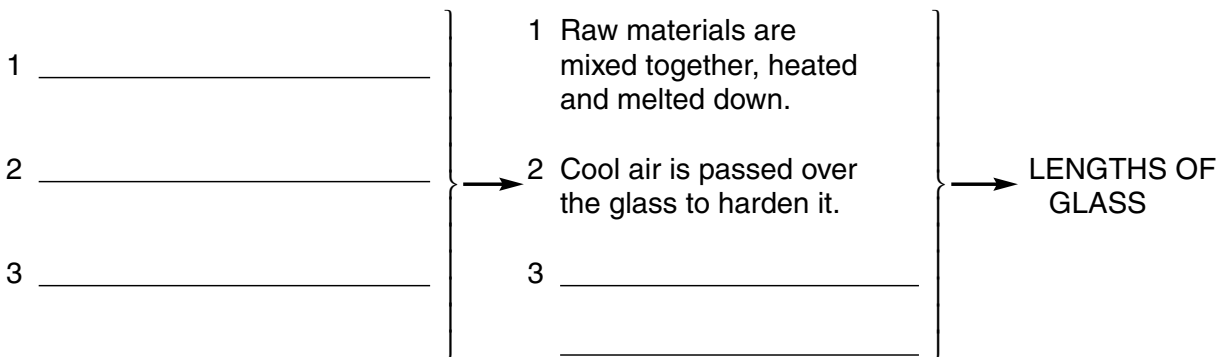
1 ______________________

2 ______________________

3 ______________________

1 Raw materials are mixed together, heated and melted down.

2 Cool air is passed over the glass to harden it.

3 ______________________

______________________

LENGTHS OF GLASS